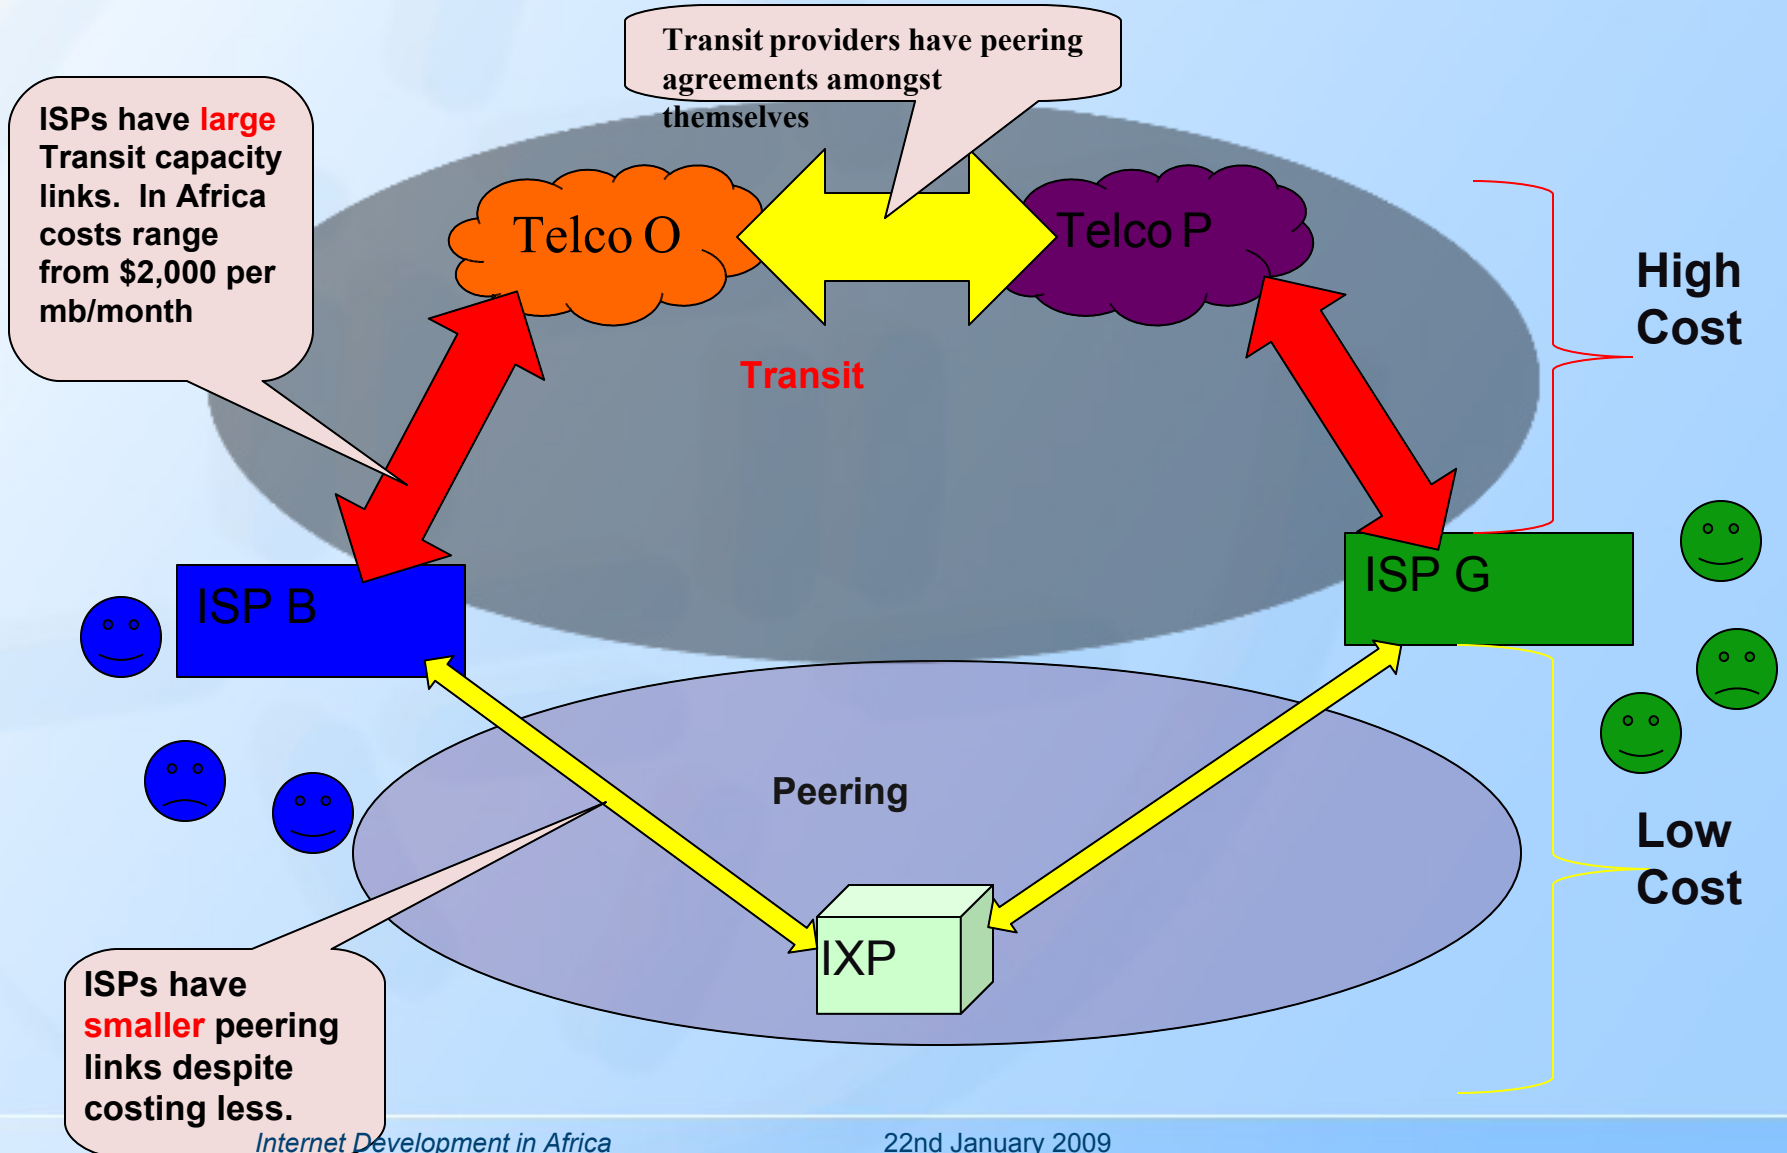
ISPs have large Transit capacity links. In Africa costs range from $2,000 per mb/month

Transit providers have peering agreements amongst themselves

Telco O

Telco P

Transit

High Cost

ISP B

ISP G

Peering

IXP

Low Cost

ISPs have smaller peering links despite costing less.

Internet Development in Africa

22nd January 2009